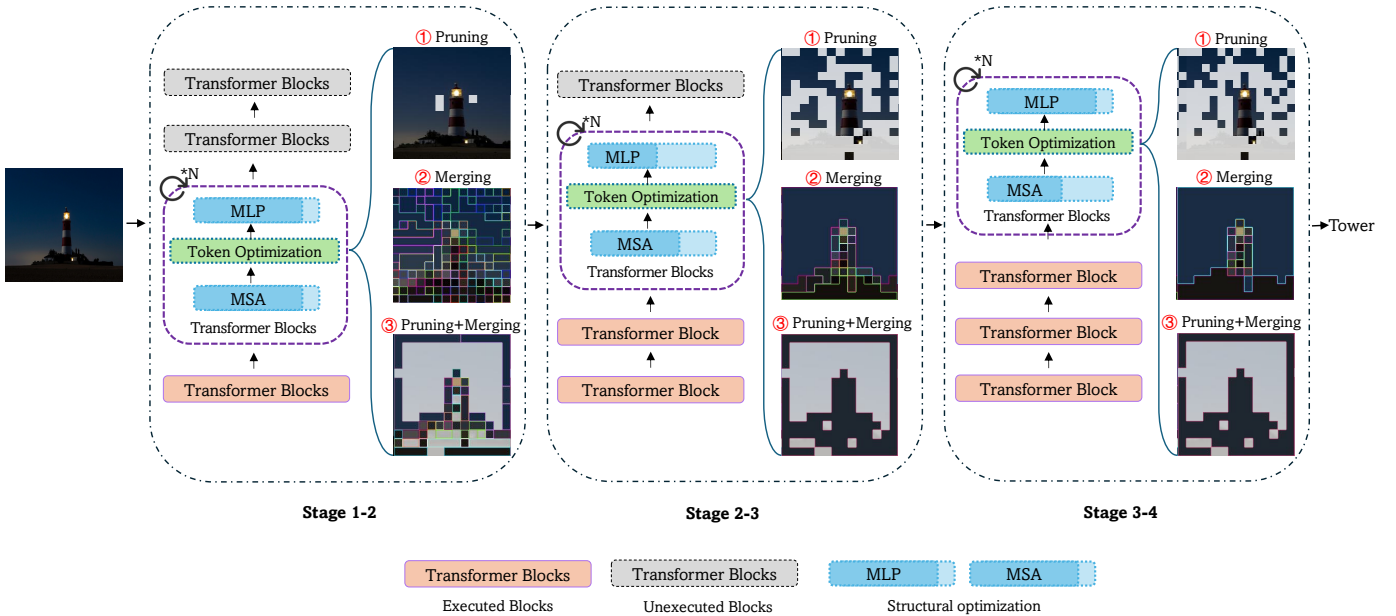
Transformer Blocks

Transformer Blocks

*N

MLP

Token Optimization

MSA

Transformer Blocks

Transformer Blocks

① Pruning

② Merging

③ Pruning+Merging

Stage 1-2

Transformer Blocks

*N

MLP

Token Optimization

MSA

Transformer Blocks

Transformer Block

Transformer Block

① Pruning

② Merging

③ Pruning+Merging

Stage 2-3

*N

MLP

Token Optimization

MSA

Transformer Blocks

Transformer Block

Transformer Block

Transformer Block

① Pruning

② Merging

③ Pruning+Merging

Tower

Stage 3-4

Transformer Blocks
Executed Blocks

Transformer Blocks
Unexecuted Blocks

MLP MSA
Structural optimization